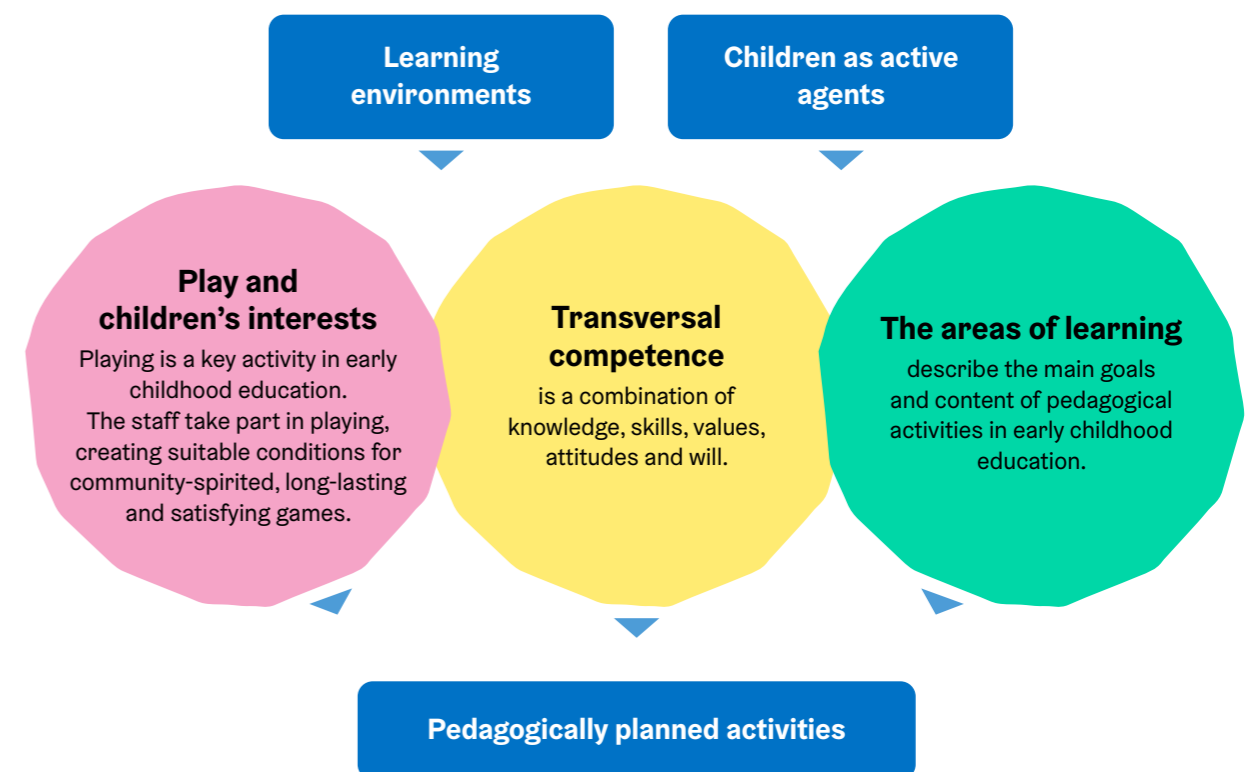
Learning environments

Children as active agents

Play and children's interests
Playing is a key activity in early childhood education. The staff take part in playing, creating suitable conditions for community-spirited, long-lasting and satisfying games.

Transversal competence
is a combination of knowledge, skills, values, attitudes and will.

The areas of learning
describe the main goals and content of pedagogical activities in early childhood education.

Pedagogically planned activities